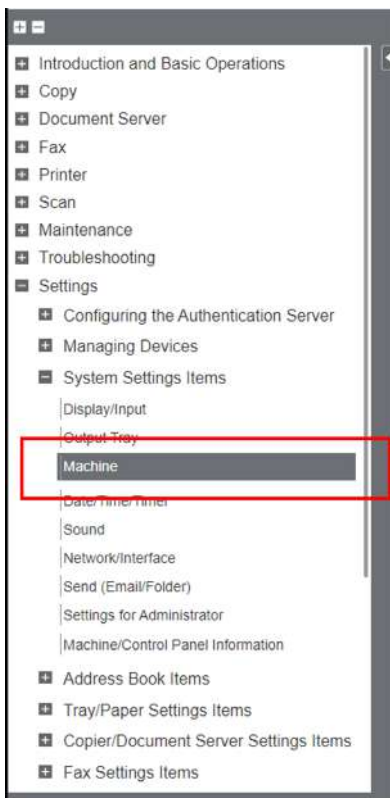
Introduction and Basic Operations
Copy
Document Server
Fax
Printer
Scan
Maintenance
Troubleshooting
Settings
Configuring the Authentication Server
Managing Devices
System Settings Items
Display/Input
Output Tray
Machine
Date/Time/Timer
Sound
Network/Interface
Send (Email/Folder)
Settings for Administrator
Machine/Control Panel Information
Address Book Items
Tray/Paper Settings Items
Copier/Document Server Settings Items
Fax Settings Items